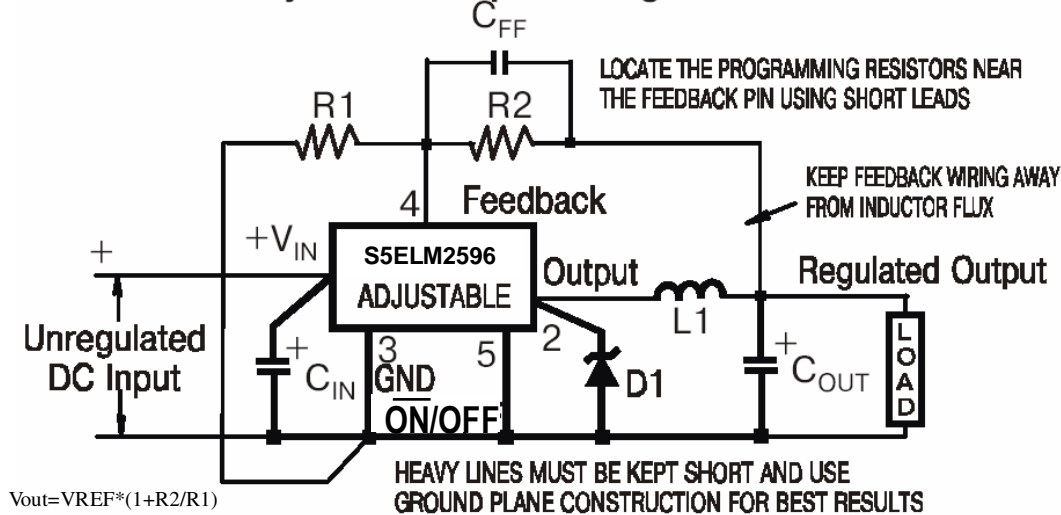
$C_{FF}$

LOCATE THE PROGRAMMING RESISTORS NEAR THE FEEDBACK PIN USING SHORT LEADS

R1

R2

KEEP FEEDBACK WIRING AWAY FROM INDUCTOR FLUX

4

Feedback

$+V_{IN}$

+

S5ELM2596

ADJUSTABLE

Output

Regulated Output

Unregulated DC Input

3

5

2

L1

$C_{IN}$

GND

$\overline{ON}$/OFF

D1

$C_{OUT}$

LOAD

HEAVY LINES MUST BE KEPT SHORT AND USE GROUND PLANE CONSTRUCTION FOR BEST RESULTS

Vout=VREF*(1+R2/R1)